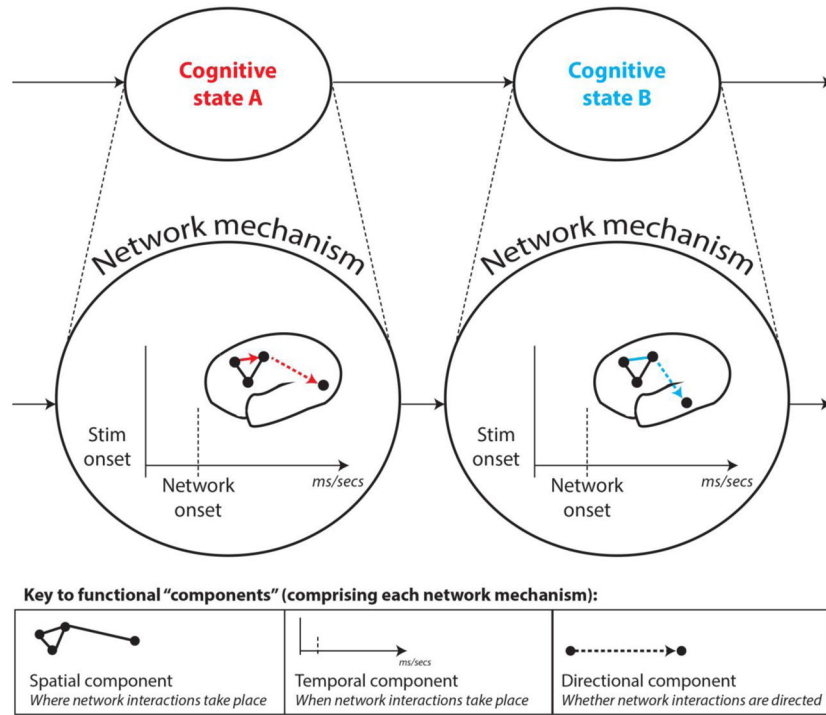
Cognitive state A

Cognitive state B

Network mechanism

Stim onset

Network onset

ms/secs

Network mechanism

Stim onset

Network onset

ms/secs

Key to functional "components" (comprising each network mechanism):

| Spatial component<br>*Where network interactions take place* | ms/secs<br>Temporal component<br>*When network interactions take place* | Directional component<br>*Whether network interactions are directed* |
|---|---|---|